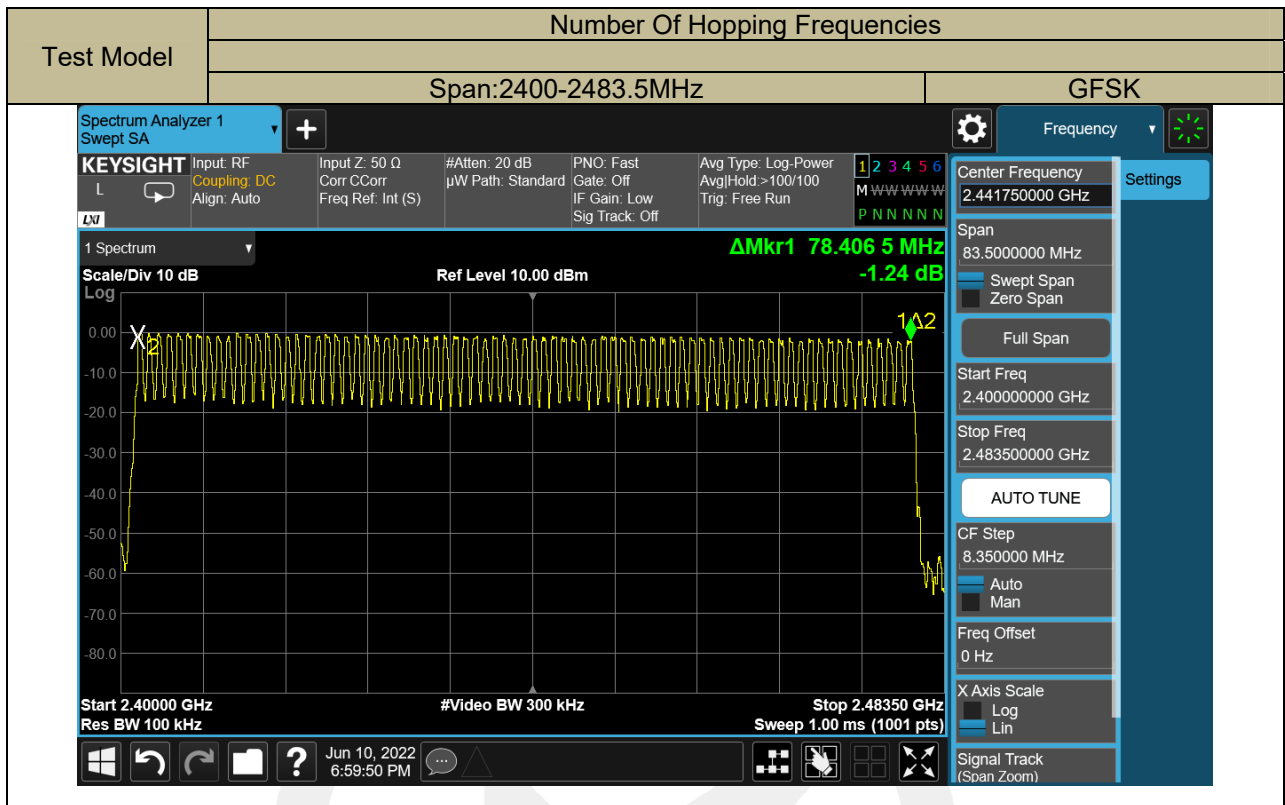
| Test Model | Number Of Hopping Frequencies | |
|---|---|---|
| | | |
| | Span:2400-2483.5MHz | GFSK |

Spectrum Analyzer 1
Swept SA

Frequency

KEYSIGHT
L
LXI

Input: RF
Coupling: DC
Align: Auto

Input Z: 50 Ω
Corr CCorr
Freq Ref: Int (S)

#Atten: 20 dB
μW Path: Standard

PNO: Fast
Gate: Off
IF Gain: Low
Sig Track: Off

Avg Type: Log-Power
Avg|Hold:>100/100
Trig: Free Run

1 2 3 4 5 6
M WWWWW
P N N N N N

1 Spectrum

ΔMkr1 78.406 5 MHz
-1.24 dB

Scale/Div 10 dB
Log

Ref Level 10.00 dBm

X2

1Δ2

0.00
-10.0
-20.0
-30.0
-40.0
-50.0
-60.0
-70.0
-80.0

Start 2.40000 GHz
Res BW 100 kHz

#Video BW 300 kHz

Stop 2.48350 GHz
Sweep 1.00 ms (1001 pts)

Jun 10, 2022
6:59:50 PM

Center Frequency
2.441750000 GHz

Settings

Span
83.5000000 MHz
Swept Span
Zero Span

Full Span

Start Freq
2.400000000 GHz

Stop Freq
2.483500000 GHz

AUTO TUNE

CF Step
8.350000 MHz
Auto
Man

Freq Offset
0 Hz

X Axis Scale
Log
Lin

Signal Track
(Span Zoom)